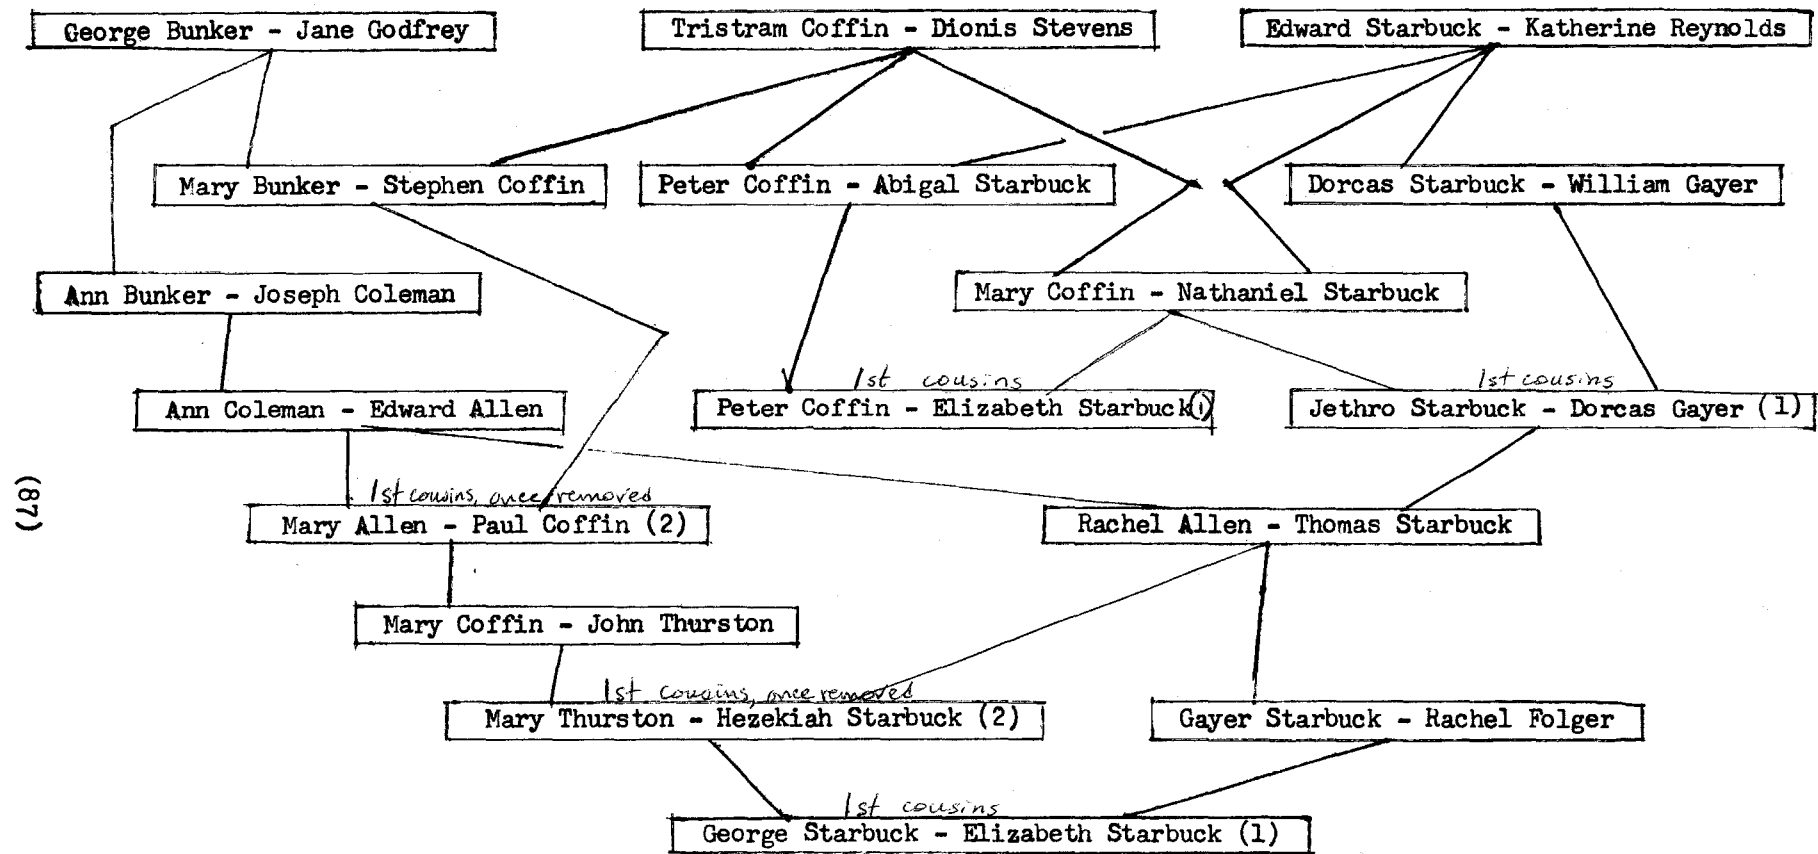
George Bunker - Jane Godfrey

Tristram Coffin - Dionis Stevens

Edward Starbuck - Katherine Reynolds

Mary Bunker - Stephen Coffin

Peter Coffin - Abigal Starbuck

Dorcas Starbuck - William Gayer

Ann Bunker - Joseph Coleman

Mary Coffin - Nathaniel Starbuck

1st cousins

1st cousins

Ann Coleman - Edward Allen

Peter Coffin - Elizabeth Starbuck (1)

Jethro Starbuck - Dorcas Gayer (1)

(87)

1st cousins, once removed

Mary Allen - Paul Coffin (2)

Rachel Allen - Thomas Starbuck

Mary Coffin - John Thurston

1st cousins, once removed

Mary Thurston - Hezekiah Starbuck (2)

Gayer Starbuck - Rachel Folger

1st cousins

George Starbuck - Elizabeth Starbuck (1)